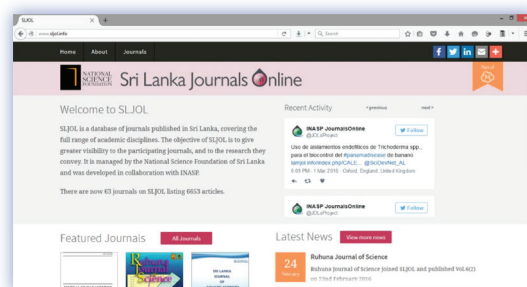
SLJOL

www.sljol.info

Q Search

Home About Journals

NATIONAL SCIENCE FOUNDATION

Sri Lanka Journals Online

Welcome to SLJOL

SLJOL is a database of journals published in Sri Lanka, covering the full range of academic disciplines. The objective of SLJOL is to give greater visibility to the participating journals, and to the research they convey. It is managed by the National Science Foundation of Sri Lanka and was developed in collaboration with INASP.

There are now 63 journals on SLJOL listing 6653 articles.

Recent Activity

‹ previous

next ›

INASP JournalsOnline
@JOLsProject

Follow

Uso de aislamientos endofíticos de Trichoderma spp., para el biocontrol del #puesmadenozo de banano lamjol.info/index.php/CALE... @bcldevNet_AL

6:05 PM - 1 Mar 2016 · Oxford, England, United Kingdom

INASP JournalsOnline
@JOLsProject

Follow

Featured Journals

All Journals

Ruhuna Journal of Science

Latest News

View more news

24
February

Ruhuna Journal of Science

Ruhuna Journal of Science joined SLJOL and published Vol.6(2) on 23rd February 2016.